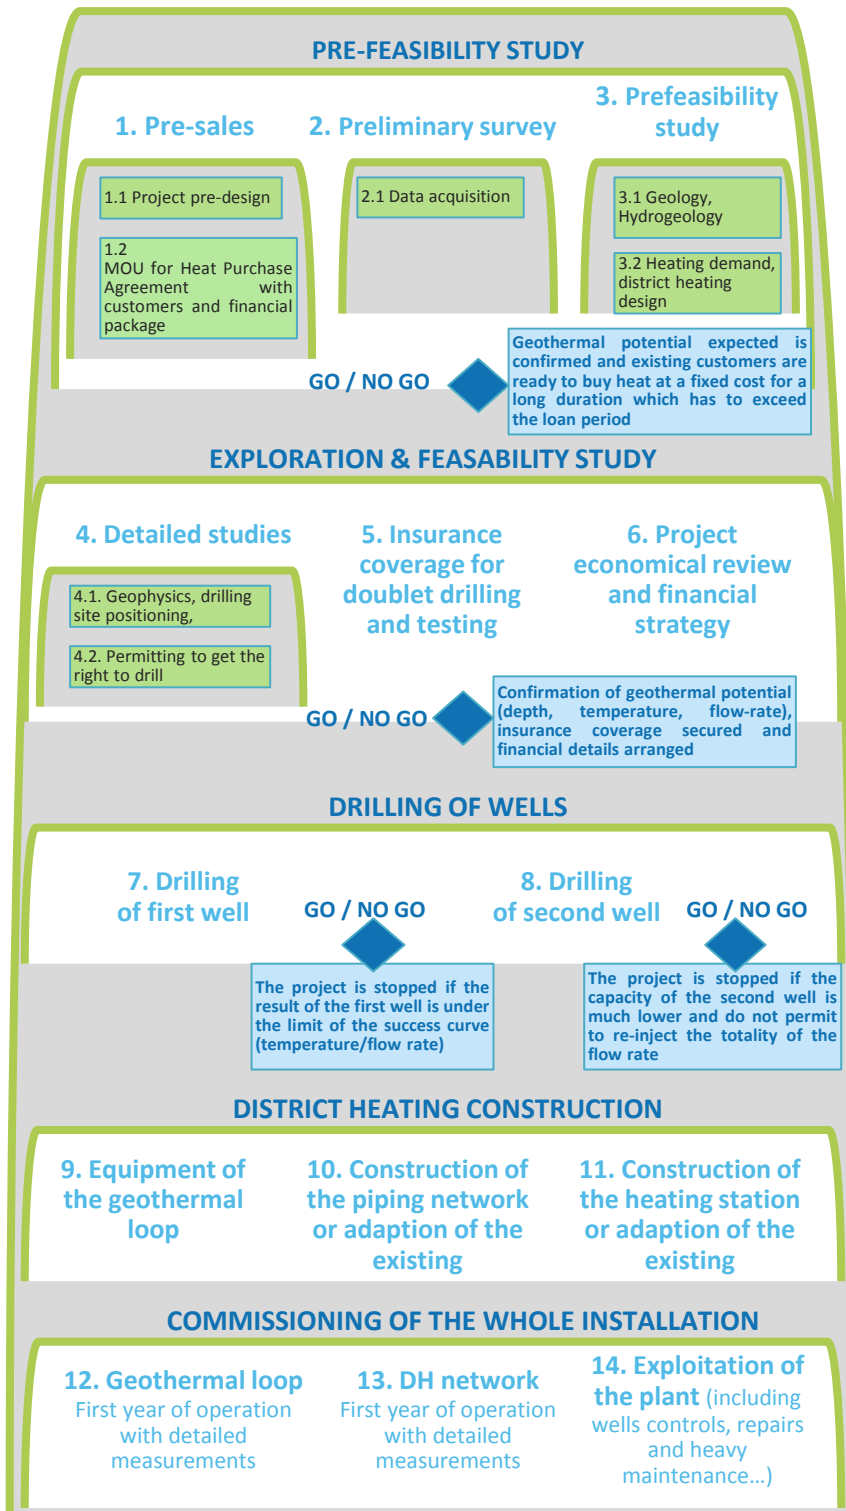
PRE-FEASIBILITY STUDY

1. Pre-sales

2. Preliminary survey

3. Prefeasibility study

1.1 Project pre-design

1.2 MOU for Heat Purchase Agreement with customers and financial package

2.1 Data acquisition

3.1 Geology, Hydrogeology

3.2 Heating demand, district heating design

GO / NO GO

Geothermal potential expected is confirmed and existing customers are ready to buy heat at a fixed cost for a long duration which has to exceed the loan period

EXPLORATION & FEASABILITY STUDY

4. Detailed studies

5. Insurance coverage for doublet drilling and testing

6. Project economical review and financial strategy

4.1. Geophysics, drilling site positioning,

4.2. Permitting to get the right to drill

GO / NO GO

Confirmation of geothermal potential (depth, temperature, flow-rate), insurance coverage secured and financial details arranged

DRILLING OF WELLS

7. Drilling of first well

GO / NO GO

8. Drilling of second well

GO / NO GO

The project is stopped if the result of the first well is under the limit of the success curve (temperature/flow rate)

The project is stopped if the capacity of the second well is much lower and do not permit to re-inject the totality of the flow rate

DISTRICT HEATING CONSTRUCTION

9. Equipment of the geothermal loop

10. Construction of the piping network or adaption of the existing

11. Construction of the heating station or adaption of the existing

COMMISSIONING OF THE WHOLE INSTALLATION

12. Geothermal loop
First year of operation with detailed measurements

13. DH network
First year of operation with detailed measurements

14. Exploitation of the plant (including wells controls, repairs and heavy maintenance…)